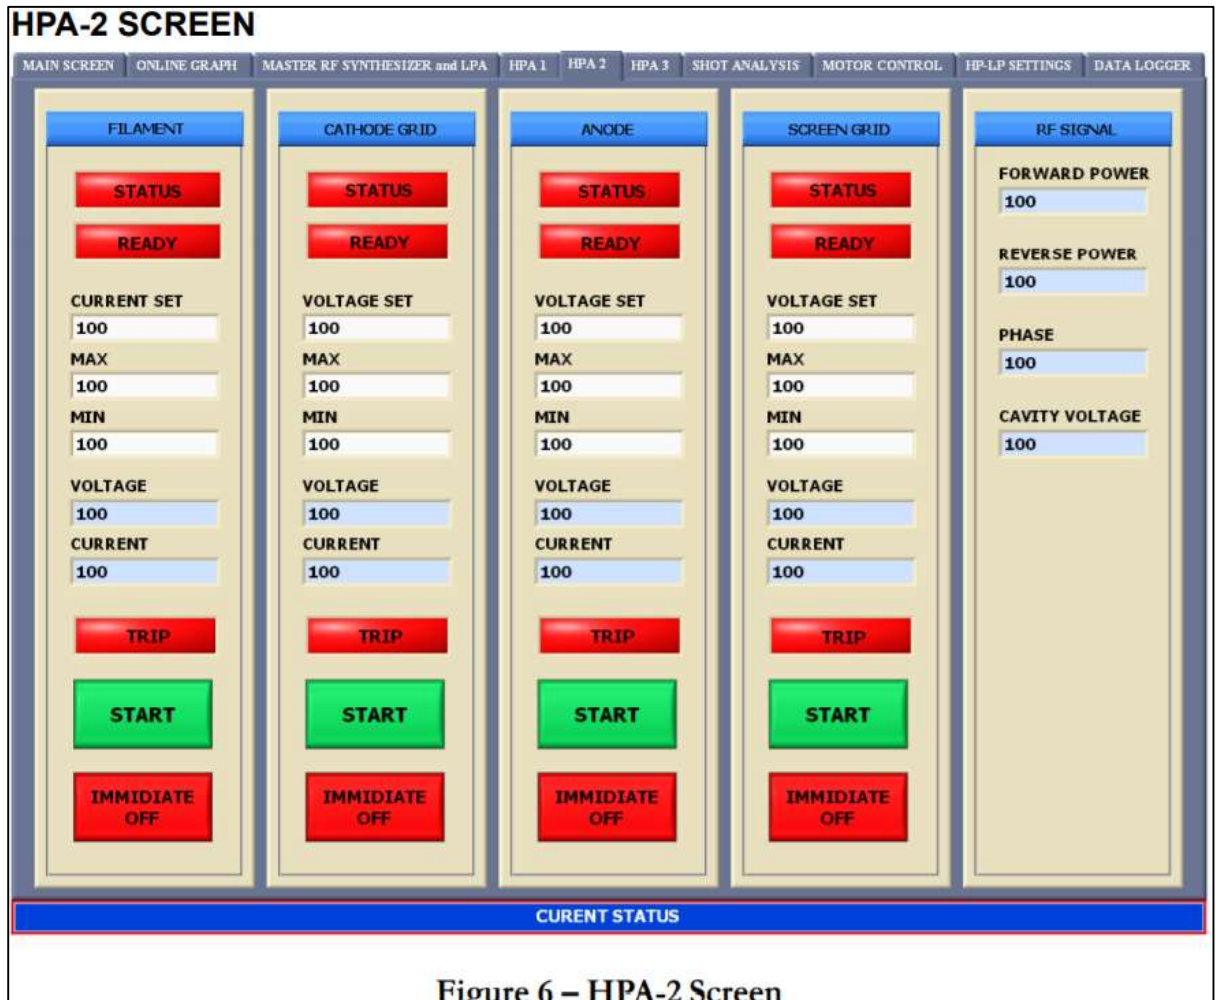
HPA-2 SCREEN

MAIN SCREEN | ONLINE GRAPH | MASTER RF SYNTHESIZER and LPA | HPA 1 | HPA 2 | HPA 3 | SHOT ANALYSIS | MOTOR CONTROL | HP-LP SETTINGS | DATA LOGGER

FILAMENT
STATUS
READY
CURRENT SET
100
MAX
100
MIN
100
VOLTAGE
100
CURRENT
100
TRIP
START
IMMIDIATE OFF

CATHODE GRID
STATUS
READY
VOLTAGE SET
100
MAX
100
MIN
100
VOLTAGE
100
CURRENT
100
TRIP
START
IMMIDIATE OFF

ANODE
STATUS
READY
VOLTAGE SET
100
MAX
100
MIN
100
VOLTAGE
100
CURRENT
100
TRIP
START
IMMIDIATE OFF

SCREEN GRID
STATUS
READY
VOLTAGE SET
100
MAX
100
MIN
100
VOLTAGE
100
CURRENT
100
TRIP
START
IMMIDIATE OFF

RF SIGNAL
FORWARD POWER
100
REVERSE POWER
100
PHASE
100
CAVITY VOLTAGE
100

CURENT STATUS

Figure 6 – HPA-2 Screen